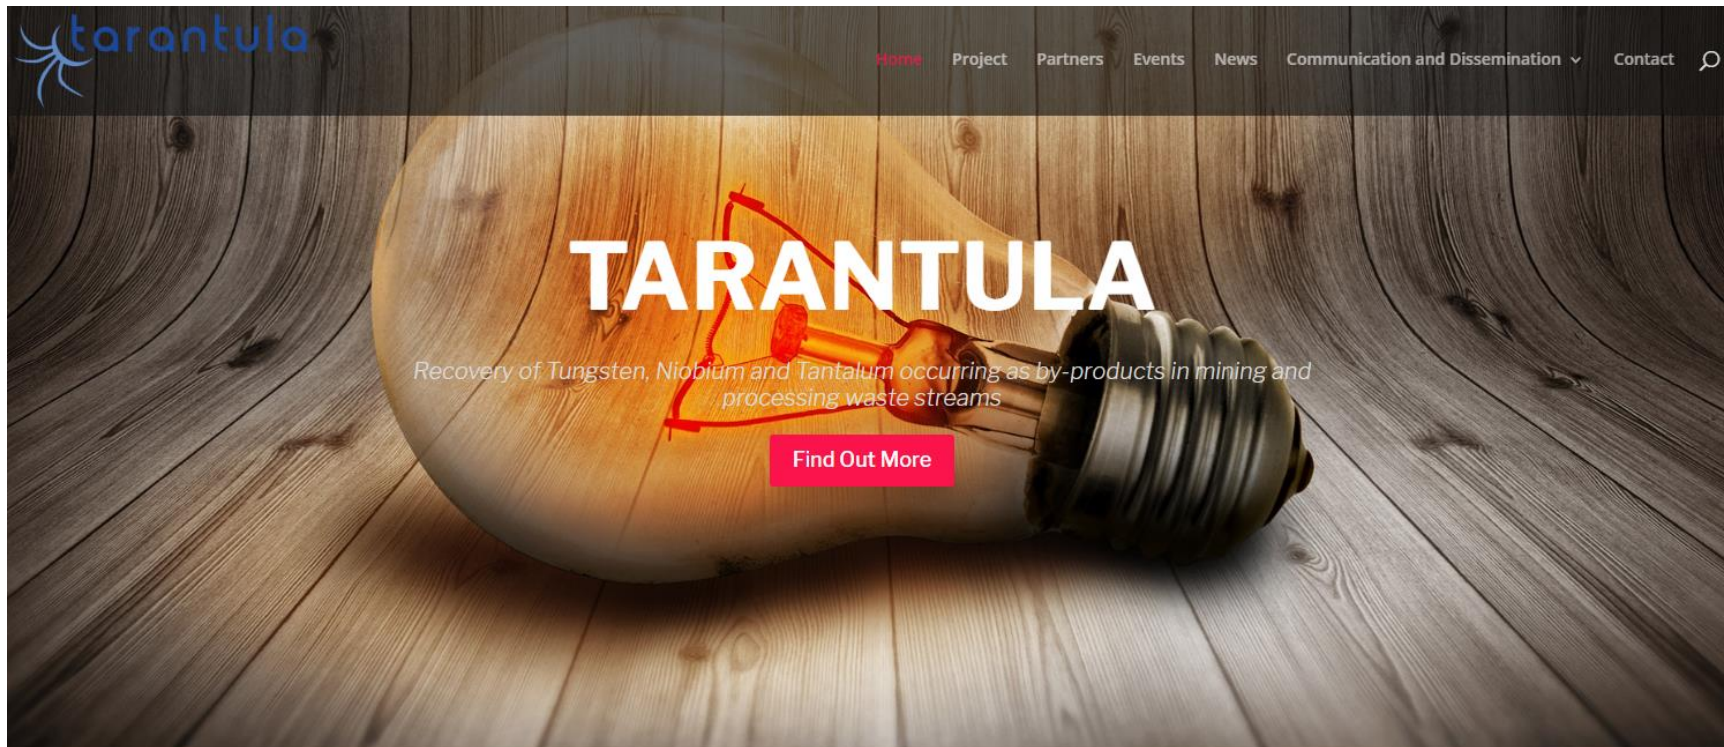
tarantula

Home Project Partners Events News Communication and Dissemination Contact

TARANTULA

Recovery of Tungsten, Niobium and Tantalum occurring as by-products in mining and processing waste streams

Find Out More